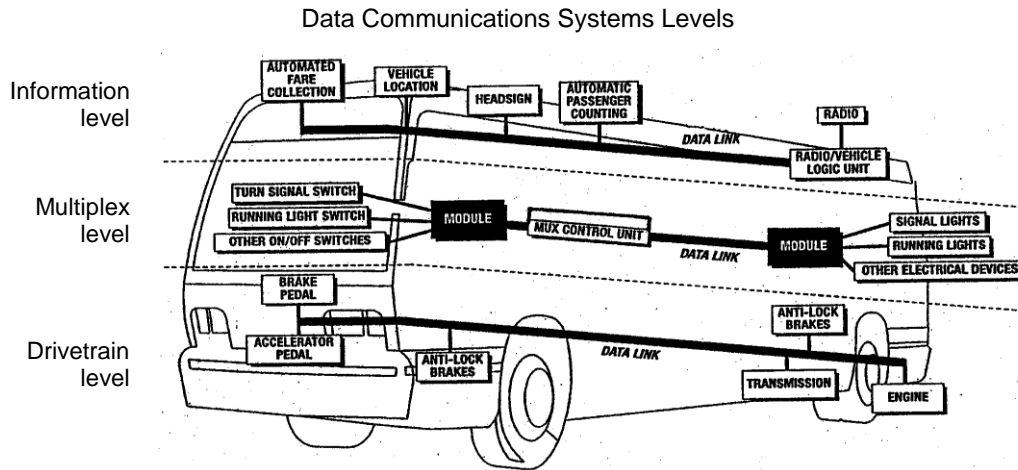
Data Communications Systems Levels

Information level

Multiplex level

Drivetrain level

AUTOMATED FARE COLLECTION

VEHICLE LOCATION

HEADSIGN

AUTOMATIC PASSENGER COUNTING

RADIO

DATA LINK

RADIO/VEHICLE LOGIC UNIT

TURN SIGNAL SWITCH

RUNNING LIGHT SWITCH

OTHER ON/OFF SWITCHES

MODULE

MUX CONTROL UNIT

DATA LINK

MODULE

SIGNAL LIGHTS

RUNNING LIGHTS

OTHER ELECTRICAL DEVICES

BRAKE PEDAL

ACCELERATOR PEDAL

ANTI-LOCK BRAKES

DATA LINK

ANTI-LOCK BRAKES

TRANSMISSION

ENGINE